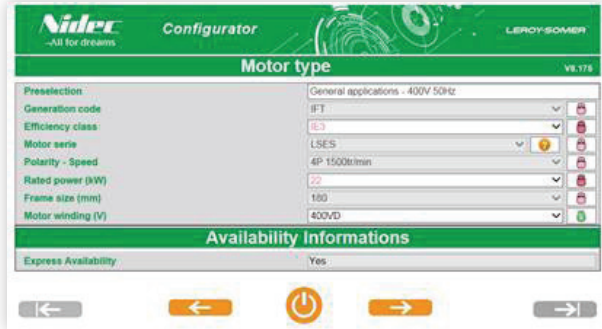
Nidec
-All for dreams
Configurator
LEROY-SOMER

Motor type
V8.175

| | |
|---|---|
| Preselection | General applications - 400V 50Hz |
| Generation code | IFT |
| Efficiency class | IE3 |
| Motor serie | LSES |
| Polarity - Speed | 4P 1500tr/min |
| Rated power (kW) | 22 |
| Frame size (mm) | 180 |
| Motor winding (V) | 400VD |

Availability Informations

| | |
|---|---|
| Express Availability | Yes |